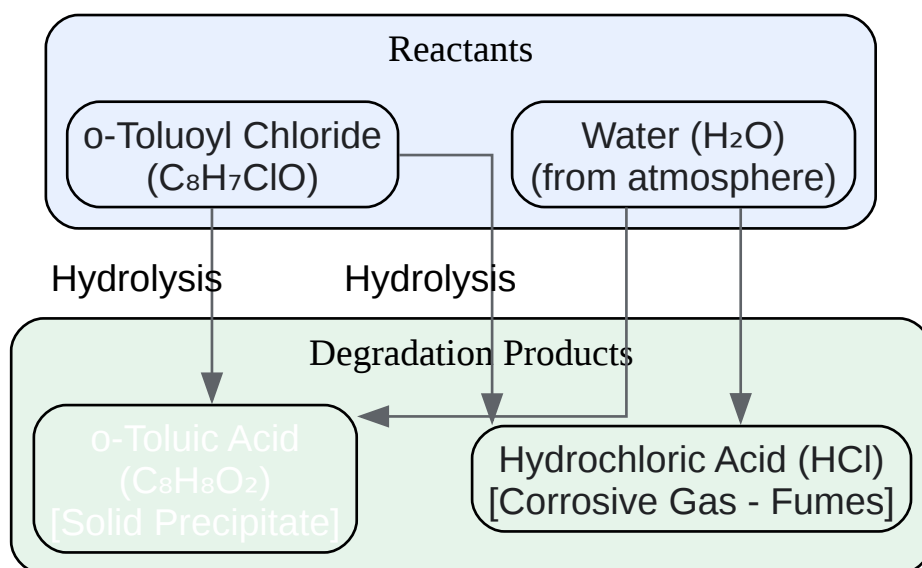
Reactants

o-Toluoyl Chloride ($C_8H_7ClO$)

Water ($H_2O$) (from atmosphere)

Hydrolysis

Hydrolysis

Degradation Products

o-Toluic Acid ($C_8H_8O_2$) [Solid Precipitate]

Hydrochloric Acid (HCl) [Corrosive Gas - Fumes]